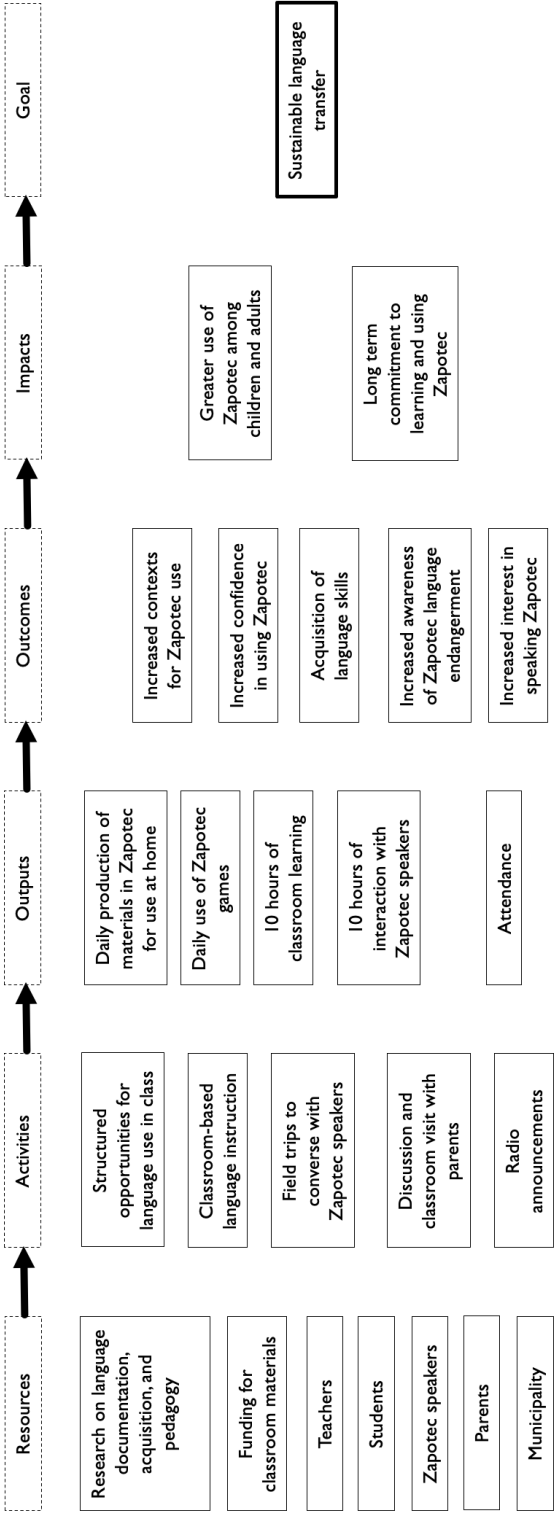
Resources

Research on language documentation, acquisition, and pedagogy

Funding for classroom materials

Teachers

Students

Zapotec speakers

Parents

Municipality

Activities

Structured opportunities for language use in class

Classroom-based language instruction

Field trips to converse with Zapotec speakers

Discussion and classroom visit with parents

Radio announcements

Outputs

Daily production of materials in Zapotec for use at home

Daily use of Zapotec games

10 hours of classroom learning

10 hours of interaction with Zapotec speakers

Attendance

Outcomes

Increased contexts for Zapotec use

Increased confidence in using Zapotec

Acquisition of language skills

Increased awareness of Zapotec language endangerment

Increased interest in speaking Zapotec

Impacts

Greater use of Zapotec among children and adults

Long term commitment to learning and using Zapotec

Goal

Sustainable language transfer